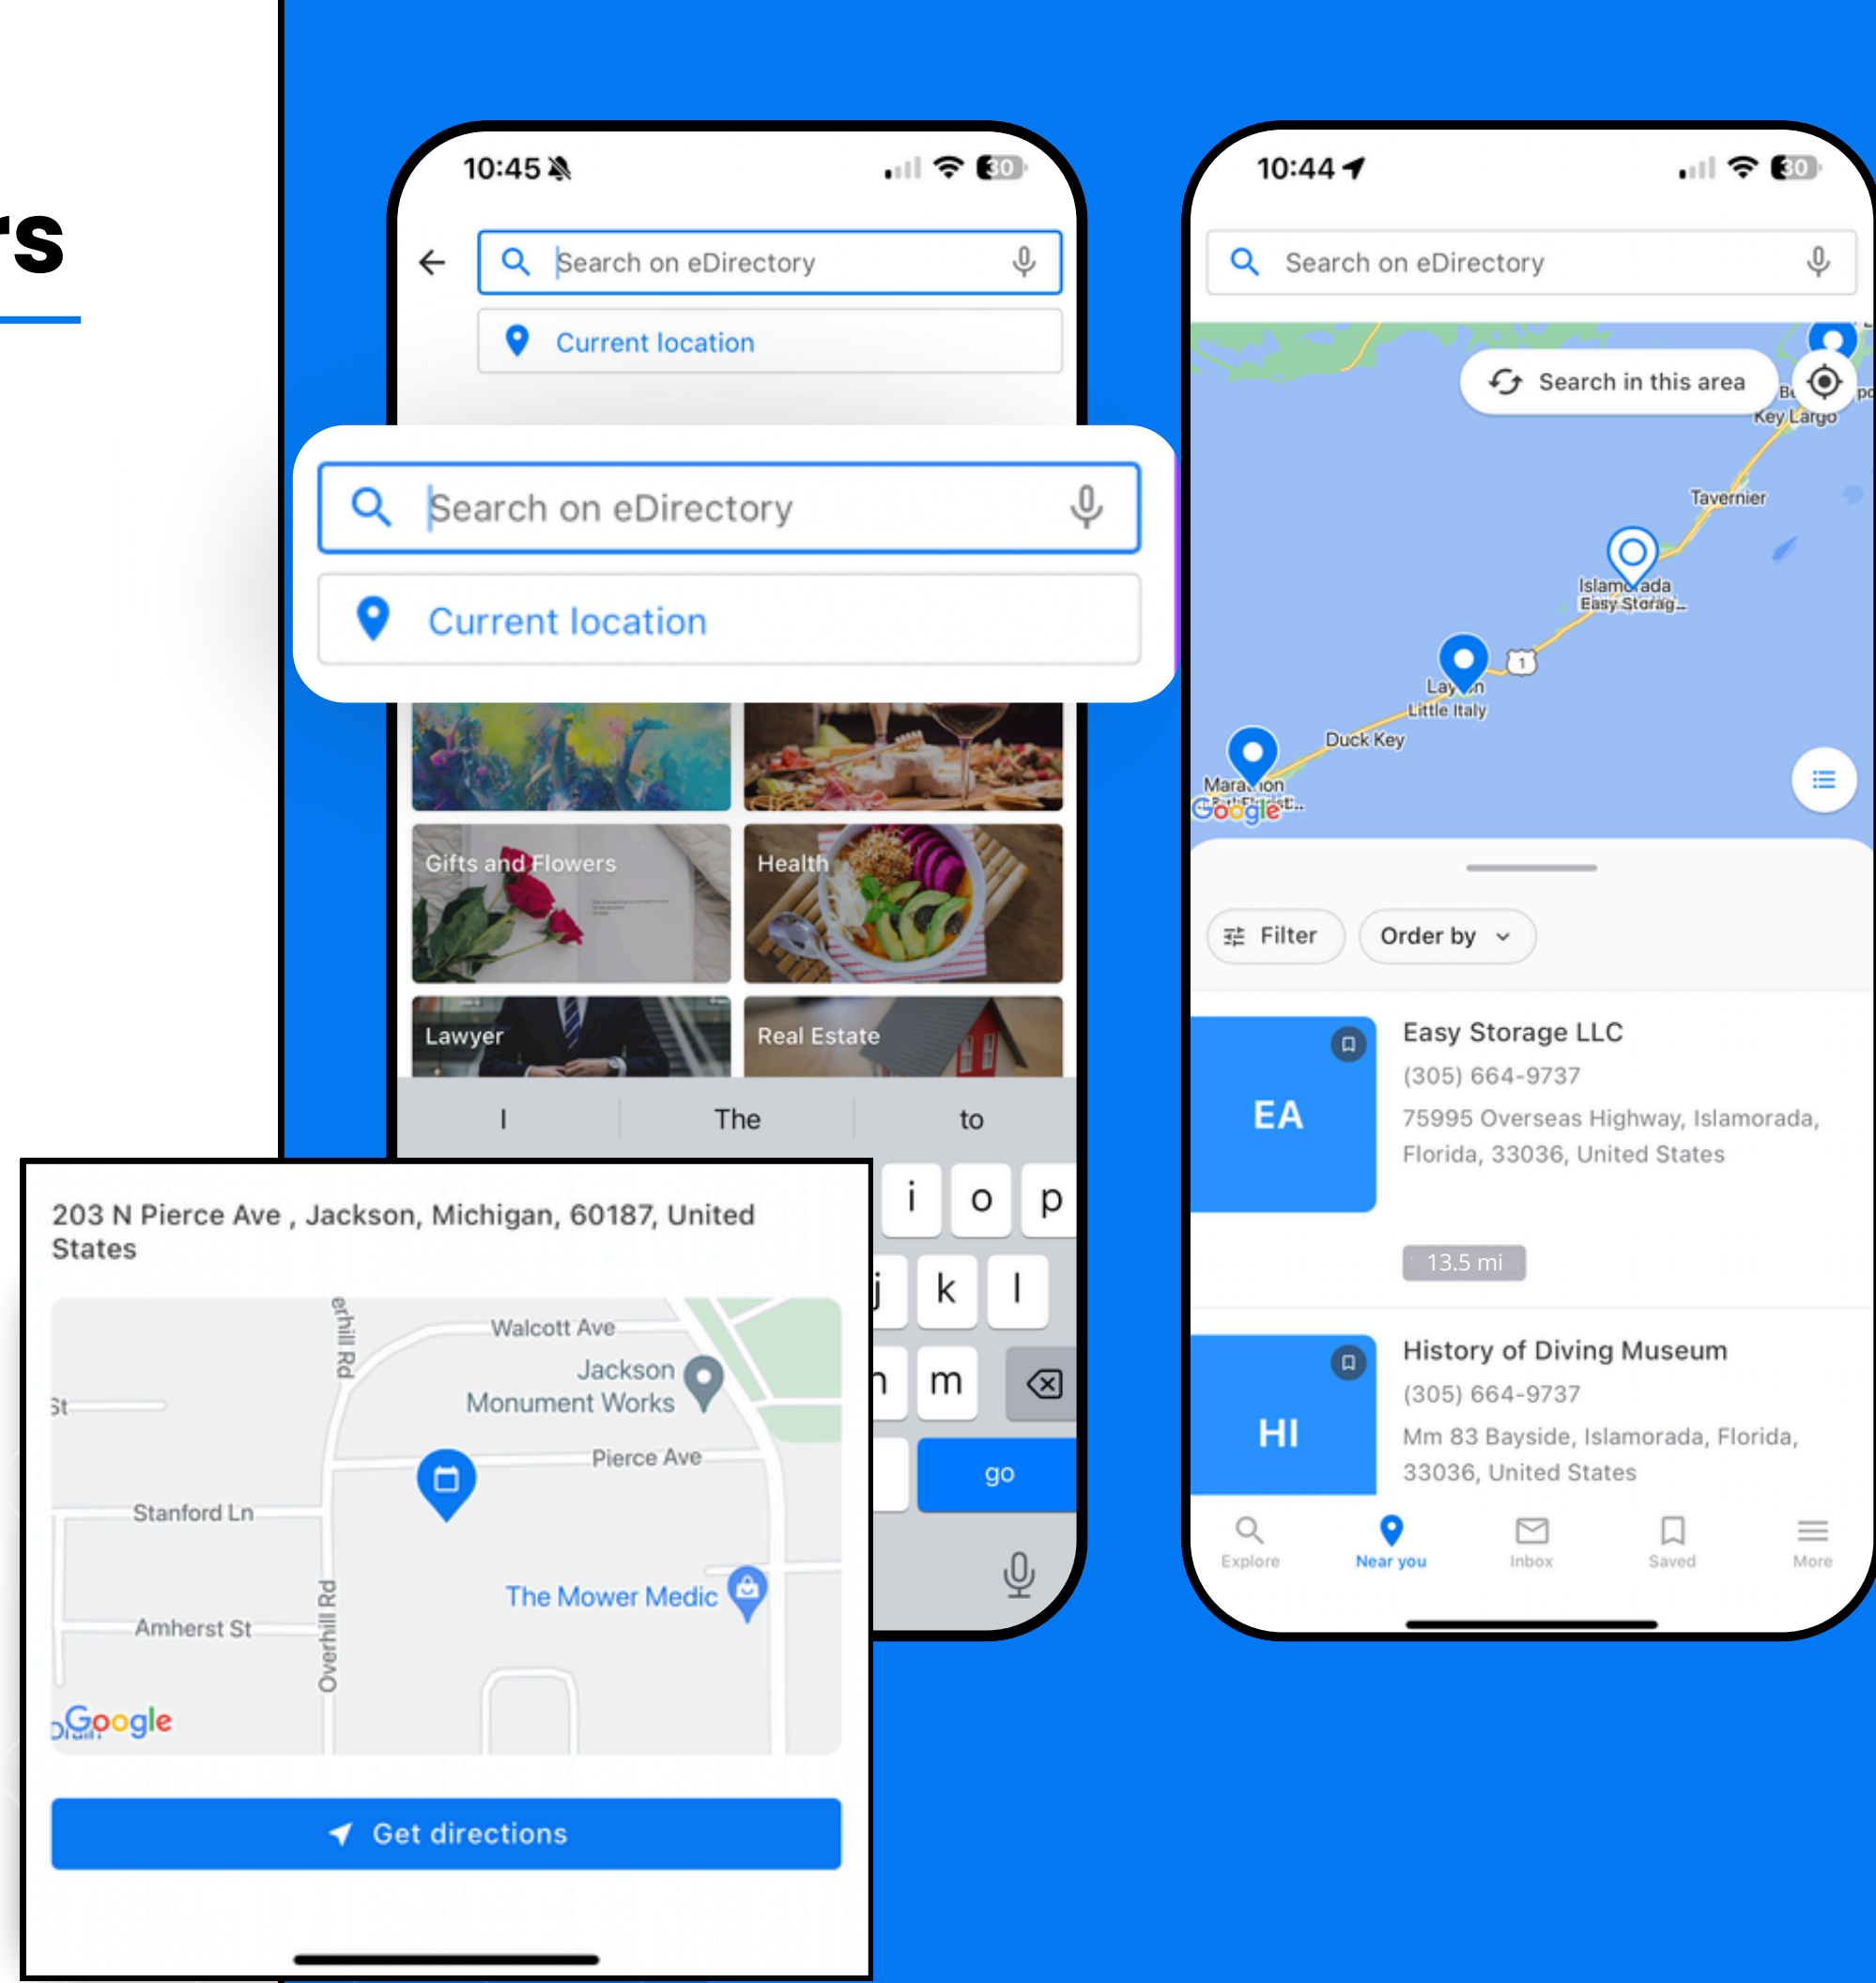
rs

10:45

Search on eDirectory

Current location

Search on eDirectory

Current location

Gifts and Flowers

Health

Lawyer

Real Estate

I

The

to

i o p

k l

m

go

203 N Pierce Ave , Jackson, Michigan, 60187, United States

Walcott Ave

Jackson Monument Works

Pierce Ave

Stanford Ln

The Mower Medic

Amherst St

Overhill Rd

Google

Get directions

10:44

Search on eDirectory

Search in this area

Key Largo

Tavernier

Islamorada Easy Storag...

Layton Little Italy

Duck Key

Marathon

Google

Filter

Order by

EA

Easy Storage LLC

(305) 664-9737

75995 Overseas Highway, Islamorada, Florida, 33036, United States

13.5 mi

HI

History of Diving Museum

(305) 664-9737

Mm 83 Bayside, Islamorada, Florida, 33036, United States

Explore

Near you

Inbox

Saved

More